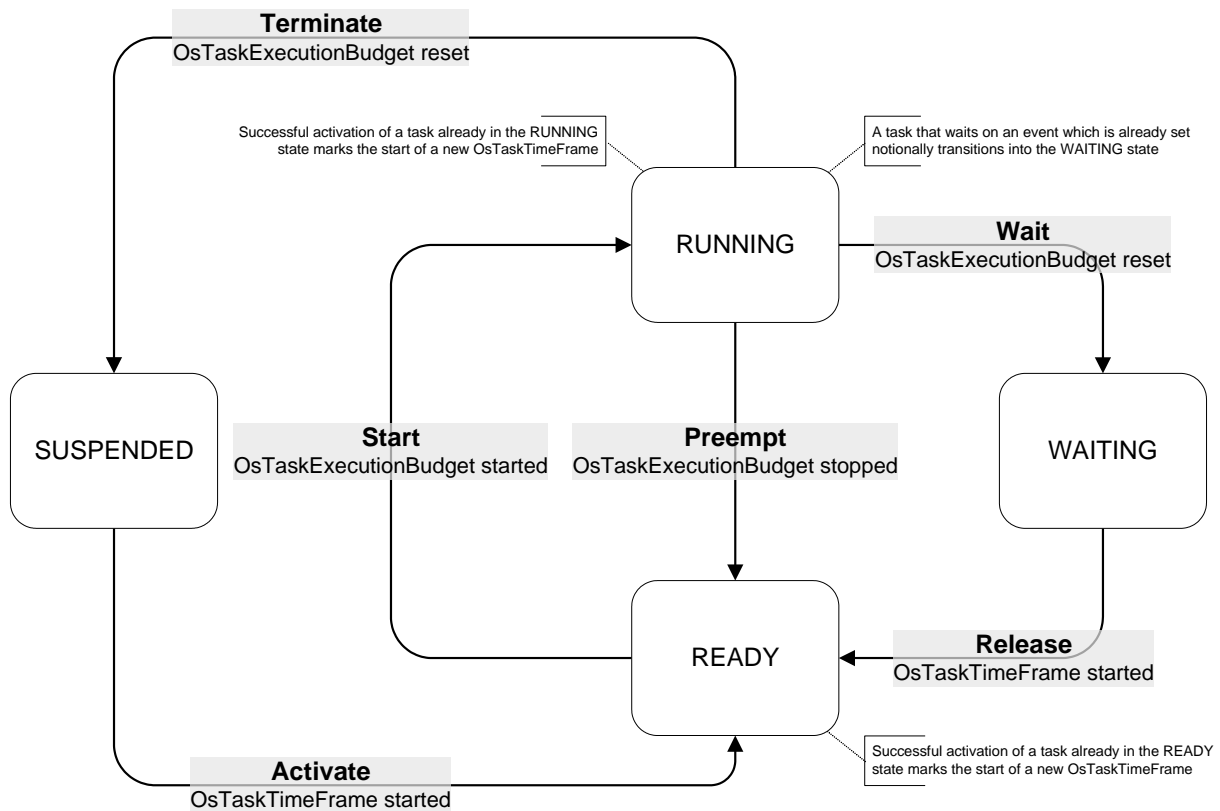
Terminate
OsTaskExecutionBudget reset

Successful activation of a task already in the RUNNING state marks the start of a new OsTaskTimeFrame

A task that waits on an event which is already set notionally transitions into the WAITING state

RUNNING

Wait
OsTaskExecutionBudget reset

SUSPENDED

Start
OsTaskExecutionBudget started

Preempt
OsTaskExecutionBudget stopped

WAITING

Release
OsTaskTimeFrame started

READY

Successful activation of a task already in the READY state marks the start of a new OsTaskTimeFrame

Activate
OsTaskTimeFrame started